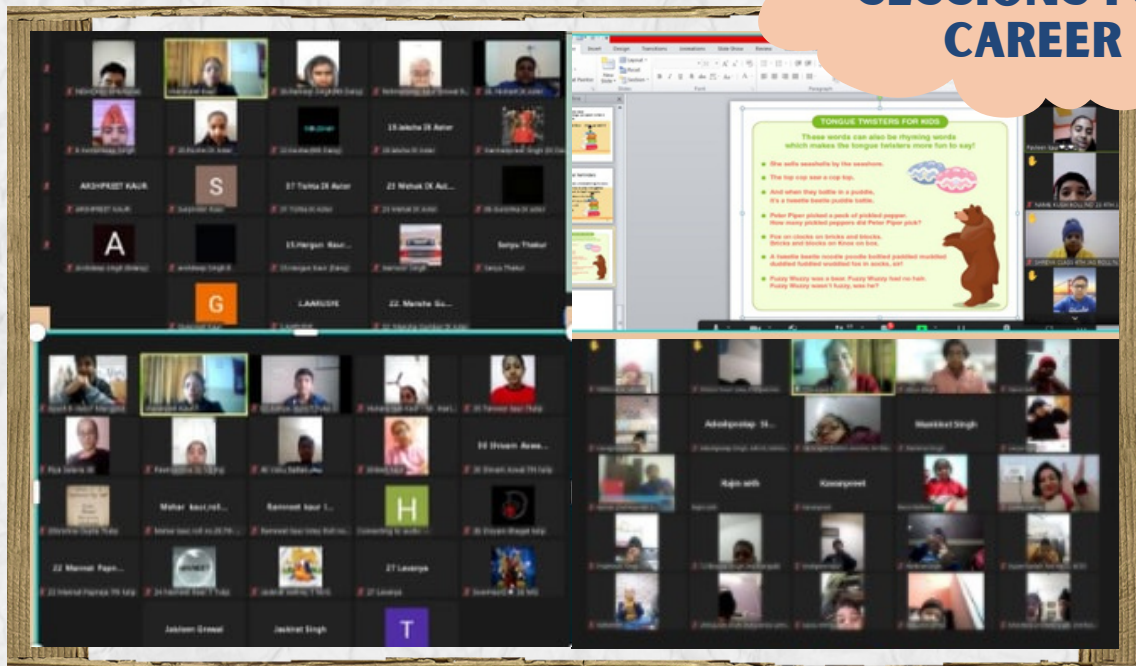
SESSIONS F
CAREER

ARSHPREET KAUR
S
17 Tishta IX Aster
23 Mehak IX Ast...
Sanju Thakur
A
15.Hargun Kaur...
G
LAARUSYE
22. Manshe Gu...

TONGUE TWISTERS FOR KIDS
These words can also be rhyming words which makes the tongue twisters more fun to say!
She sells seashells by the seashore.
The top cop saw a cop top.
And when they battle in a puddle, it's a tweetle beetle puddle battle.
Peter Piper picked a peck of pickled pepper. How many pickled peppers did Peter Piper pick?
Fox on clocks on bricks and blocks. Bricks and blocks on Knox on fox.
A tweetle beetle noodle poodle bottled paddled muddled duddled fuddled wuddled fox in socks, sir!
Fuzzy Wuzzy was a bear. Fuzzy Wuzzy had no hair. Fuzzy Wuzzy wasn't fuzzy, was he?

33 Shivam Awas...
Mehar kaur,roll...
Ramneet kaur I...
H
22 Mannat Papn...
27 Lavanya
Jasleen Grewal
Jasknat Singh
T

Adeshpratap Si...
Manbleet Singh
Rajin with
Kawarpreet